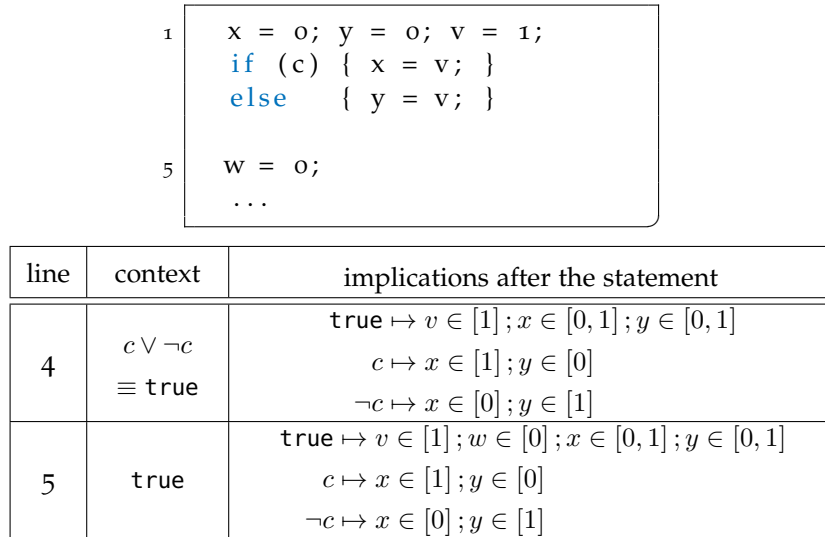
1 x = 0; y = 0; v = 1;
if (c) { x = v; }
else { y = v; }

5 w = 0;
...

| line | context | implications after the statement |
|---|---|---|
| 4 | $c \vee \neg c$ $\equiv \mathsf{true}$ | $\mathsf{true} \mapsto v \in [1]\,; x \in [0,1]\,; y \in [0,1]$<br>$c \mapsto x \in [1]\,; y \in [0]$<br>$\neg c \mapsto x \in [0]\,; y \in [1]$ |
| 5 | $\mathsf{true}$ | $\mathsf{true} \mapsto v \in [1]\,; w \in [0]\,; x \in [0,1]\,; y \in [0,1]$<br>$c \mapsto x \in [1]\,; y \in [0]$<br>$\neg c \mapsto x \in [0]\,; y \in [1]$ |